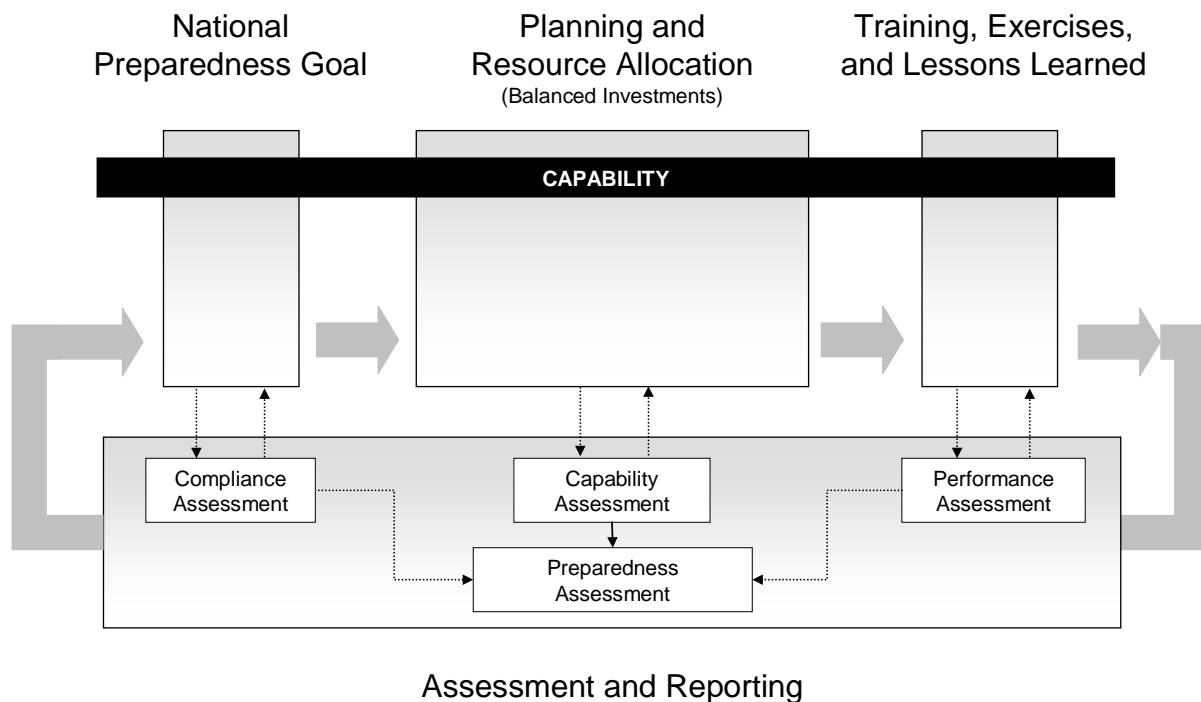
National Preparedness Goal

Planning and Resource Allocation
(Balanced Investments)

Training, Exercises, and Lessons Learned

CAPABILITY

Compliance Assessment

Capability Assessment

Performance Assessment

Preparedness Assessment

Assessment and Reporting